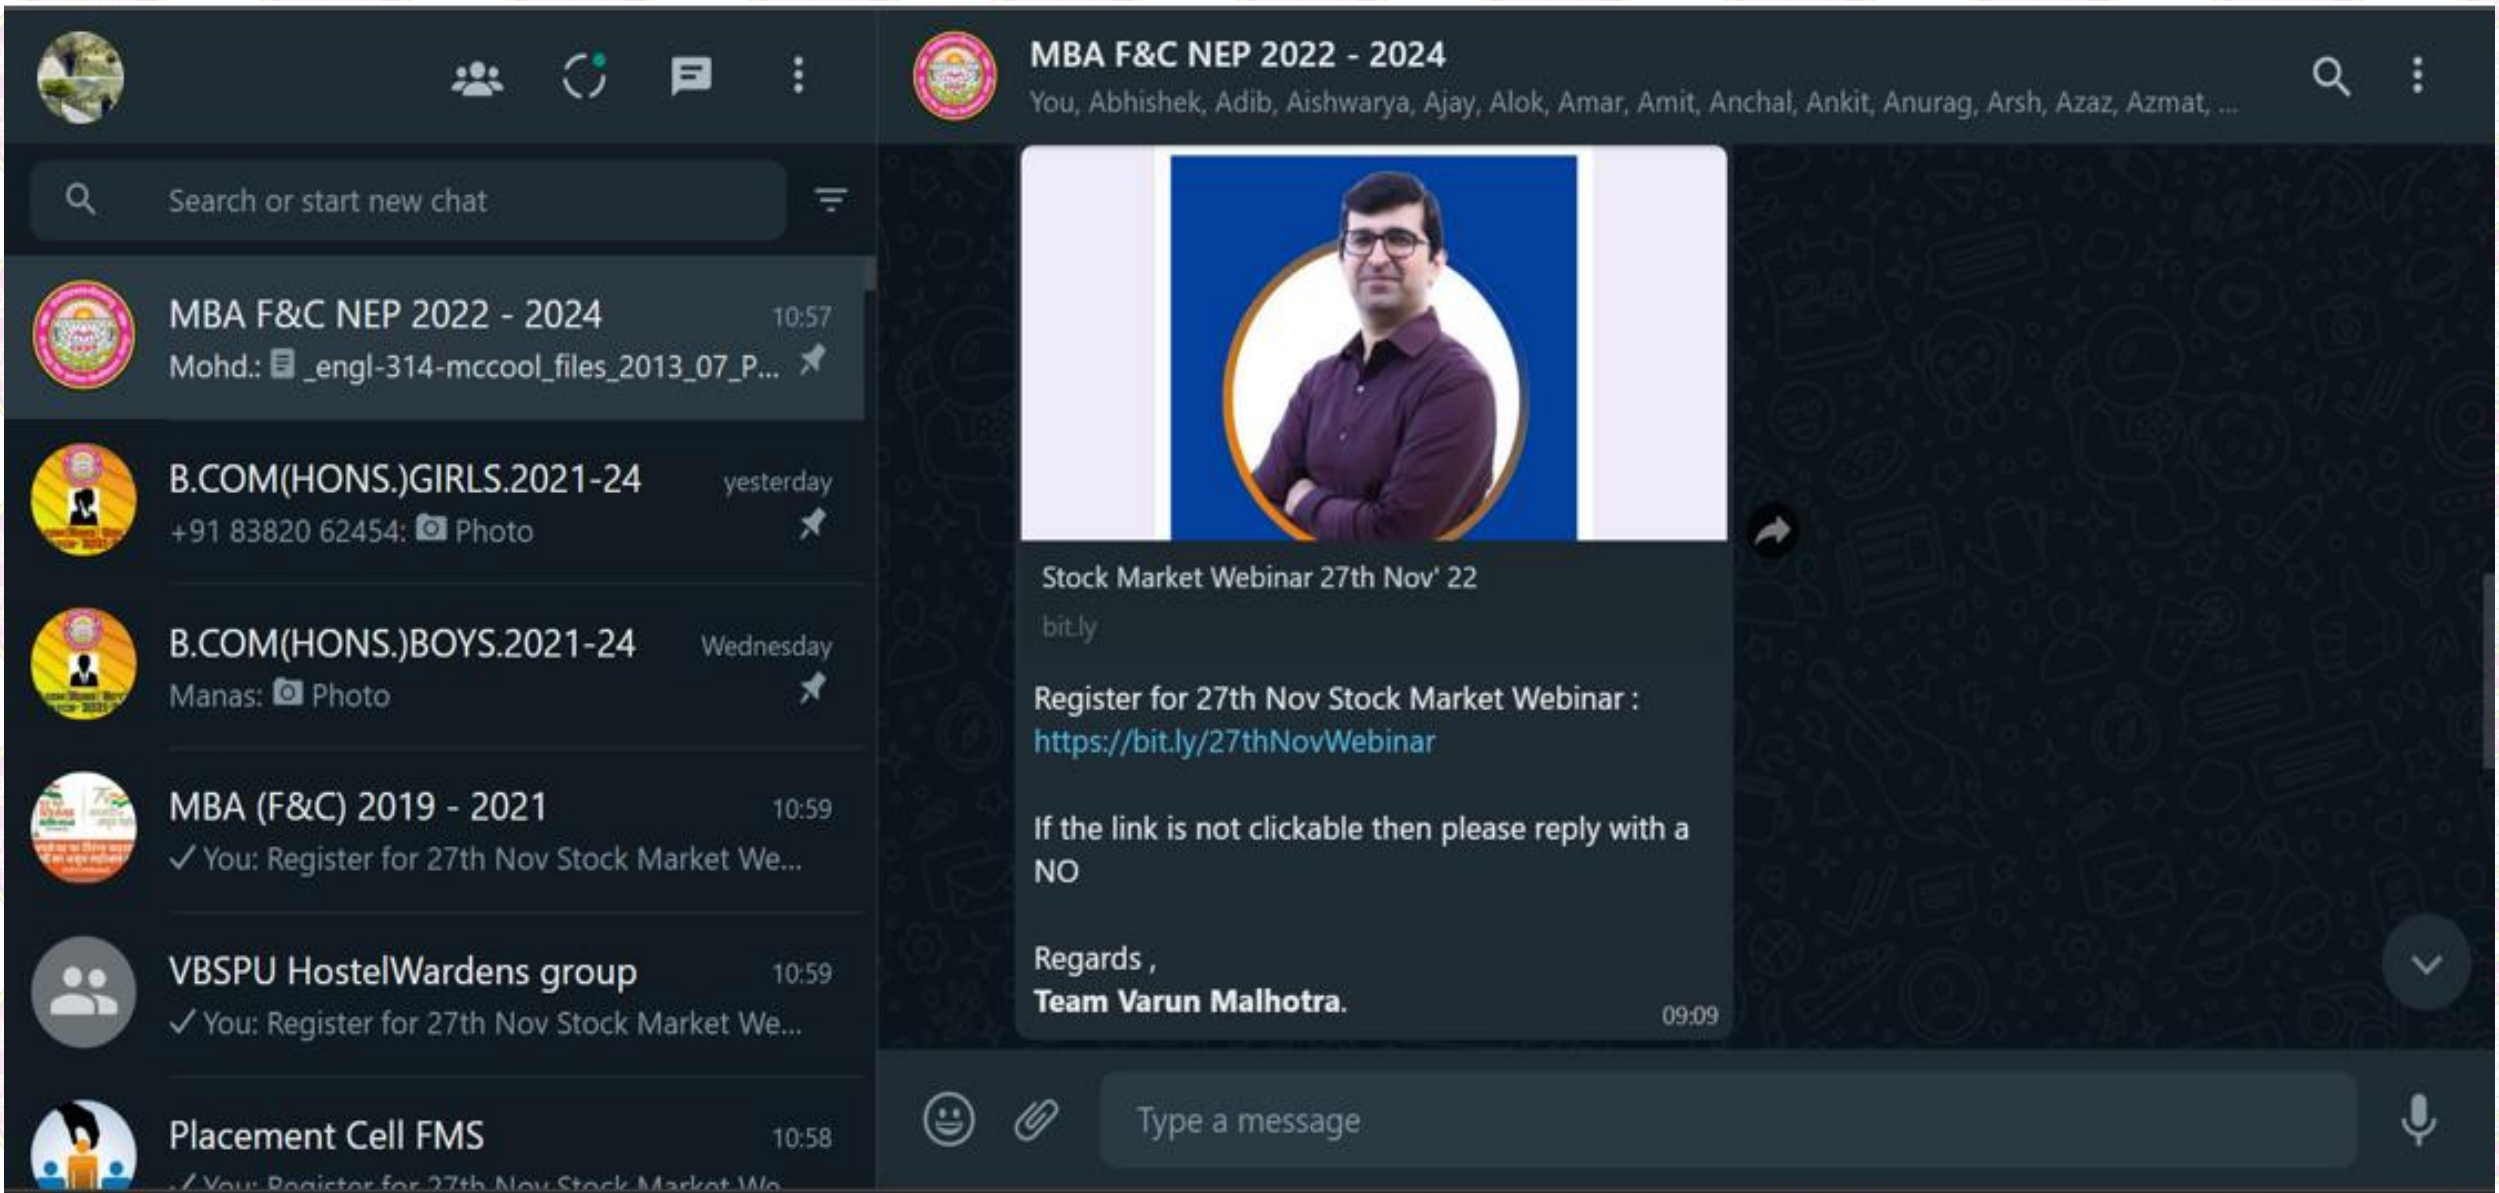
Search or start new chat

MBA F&C NEP 2022 - 2024 10:57
Mohd.: _engl-314-mccool_files_2013_07_P...

B.COM(HONS.)GIRLS.2021-24 yesterday
+91 83820 62454: Photo

B.COM(HONS.)BOYS.2021-24 Wednesday
Manas: Photo

MBA (F&C) 2019 - 2021 10:59
✓ You: Register for 27th Nov Stock Market We...

VBSPU HostelWardens group 10:59
✓ You: Register for 27th Nov Stock Market We...

Placement Cell FMS 10:58
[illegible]

MBA F&C NEP 2022 - 2024
You, Abhishek, Adib, Aishwarya, Ajay, Alok, Amar, Amit, Anchal, Ankit, Anurag, Arsh, Azaz, Azmat, ...

Stock Market Webinar 27th Nov' 22
bit.ly

Register for 27th Nov Stock Market Webinar :
https://bit.ly/27thNovWebinar

If the link is not clickable then please reply with a NO

Regards ,
Team Varun Malhotra.
09:09

Type a message